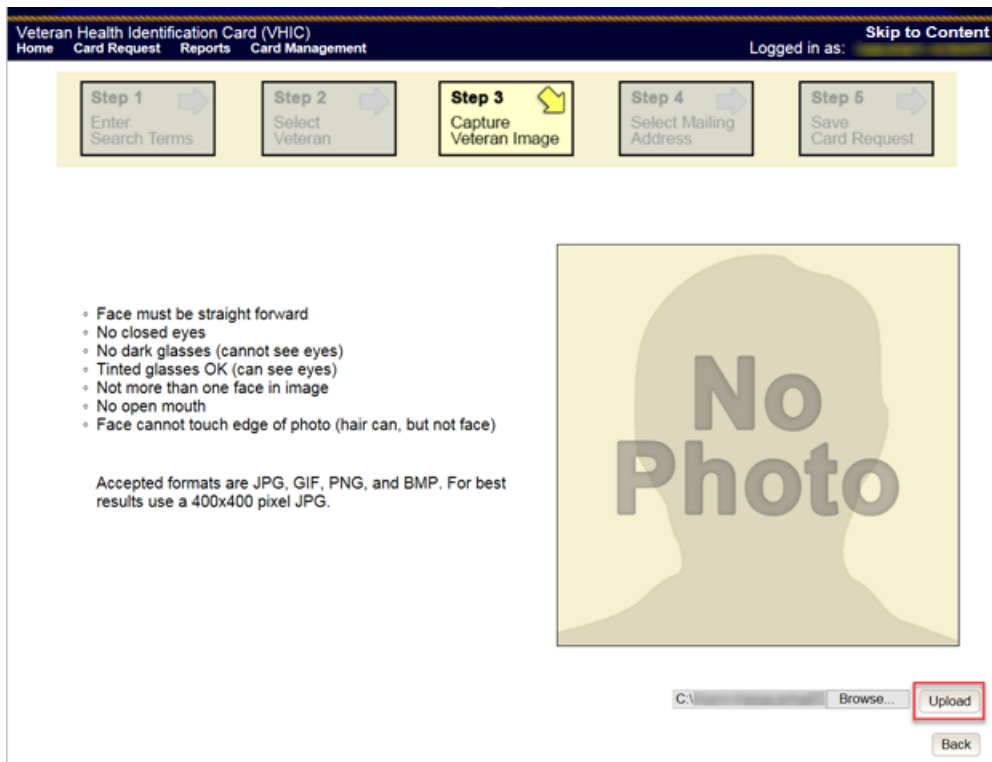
Veteran Health Identification Card (VHIC)
Home Card Request Reports Card Management

Skip to Content
Logged in as: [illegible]

Step 1
Enter Search Terms

Step 2
Select Veteran

Step 3
Capture Veteran Image

Step 4
Select Mailing Address

Step 5
Save Card Request

- Face must be straight forward
- No closed eyes
- No dark glasses (cannot see eyes)
- Tinted glasses OK (can see eyes)
- Not more than one face in image
- No open mouth
- Face cannot touch edge of photo (hair can, but not face)

Accepted formats are JPG, GIF, PNG, and BMP. For best results use a 400x400 pixel JPG.

No Photo

C:\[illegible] Browse... Upload

Back